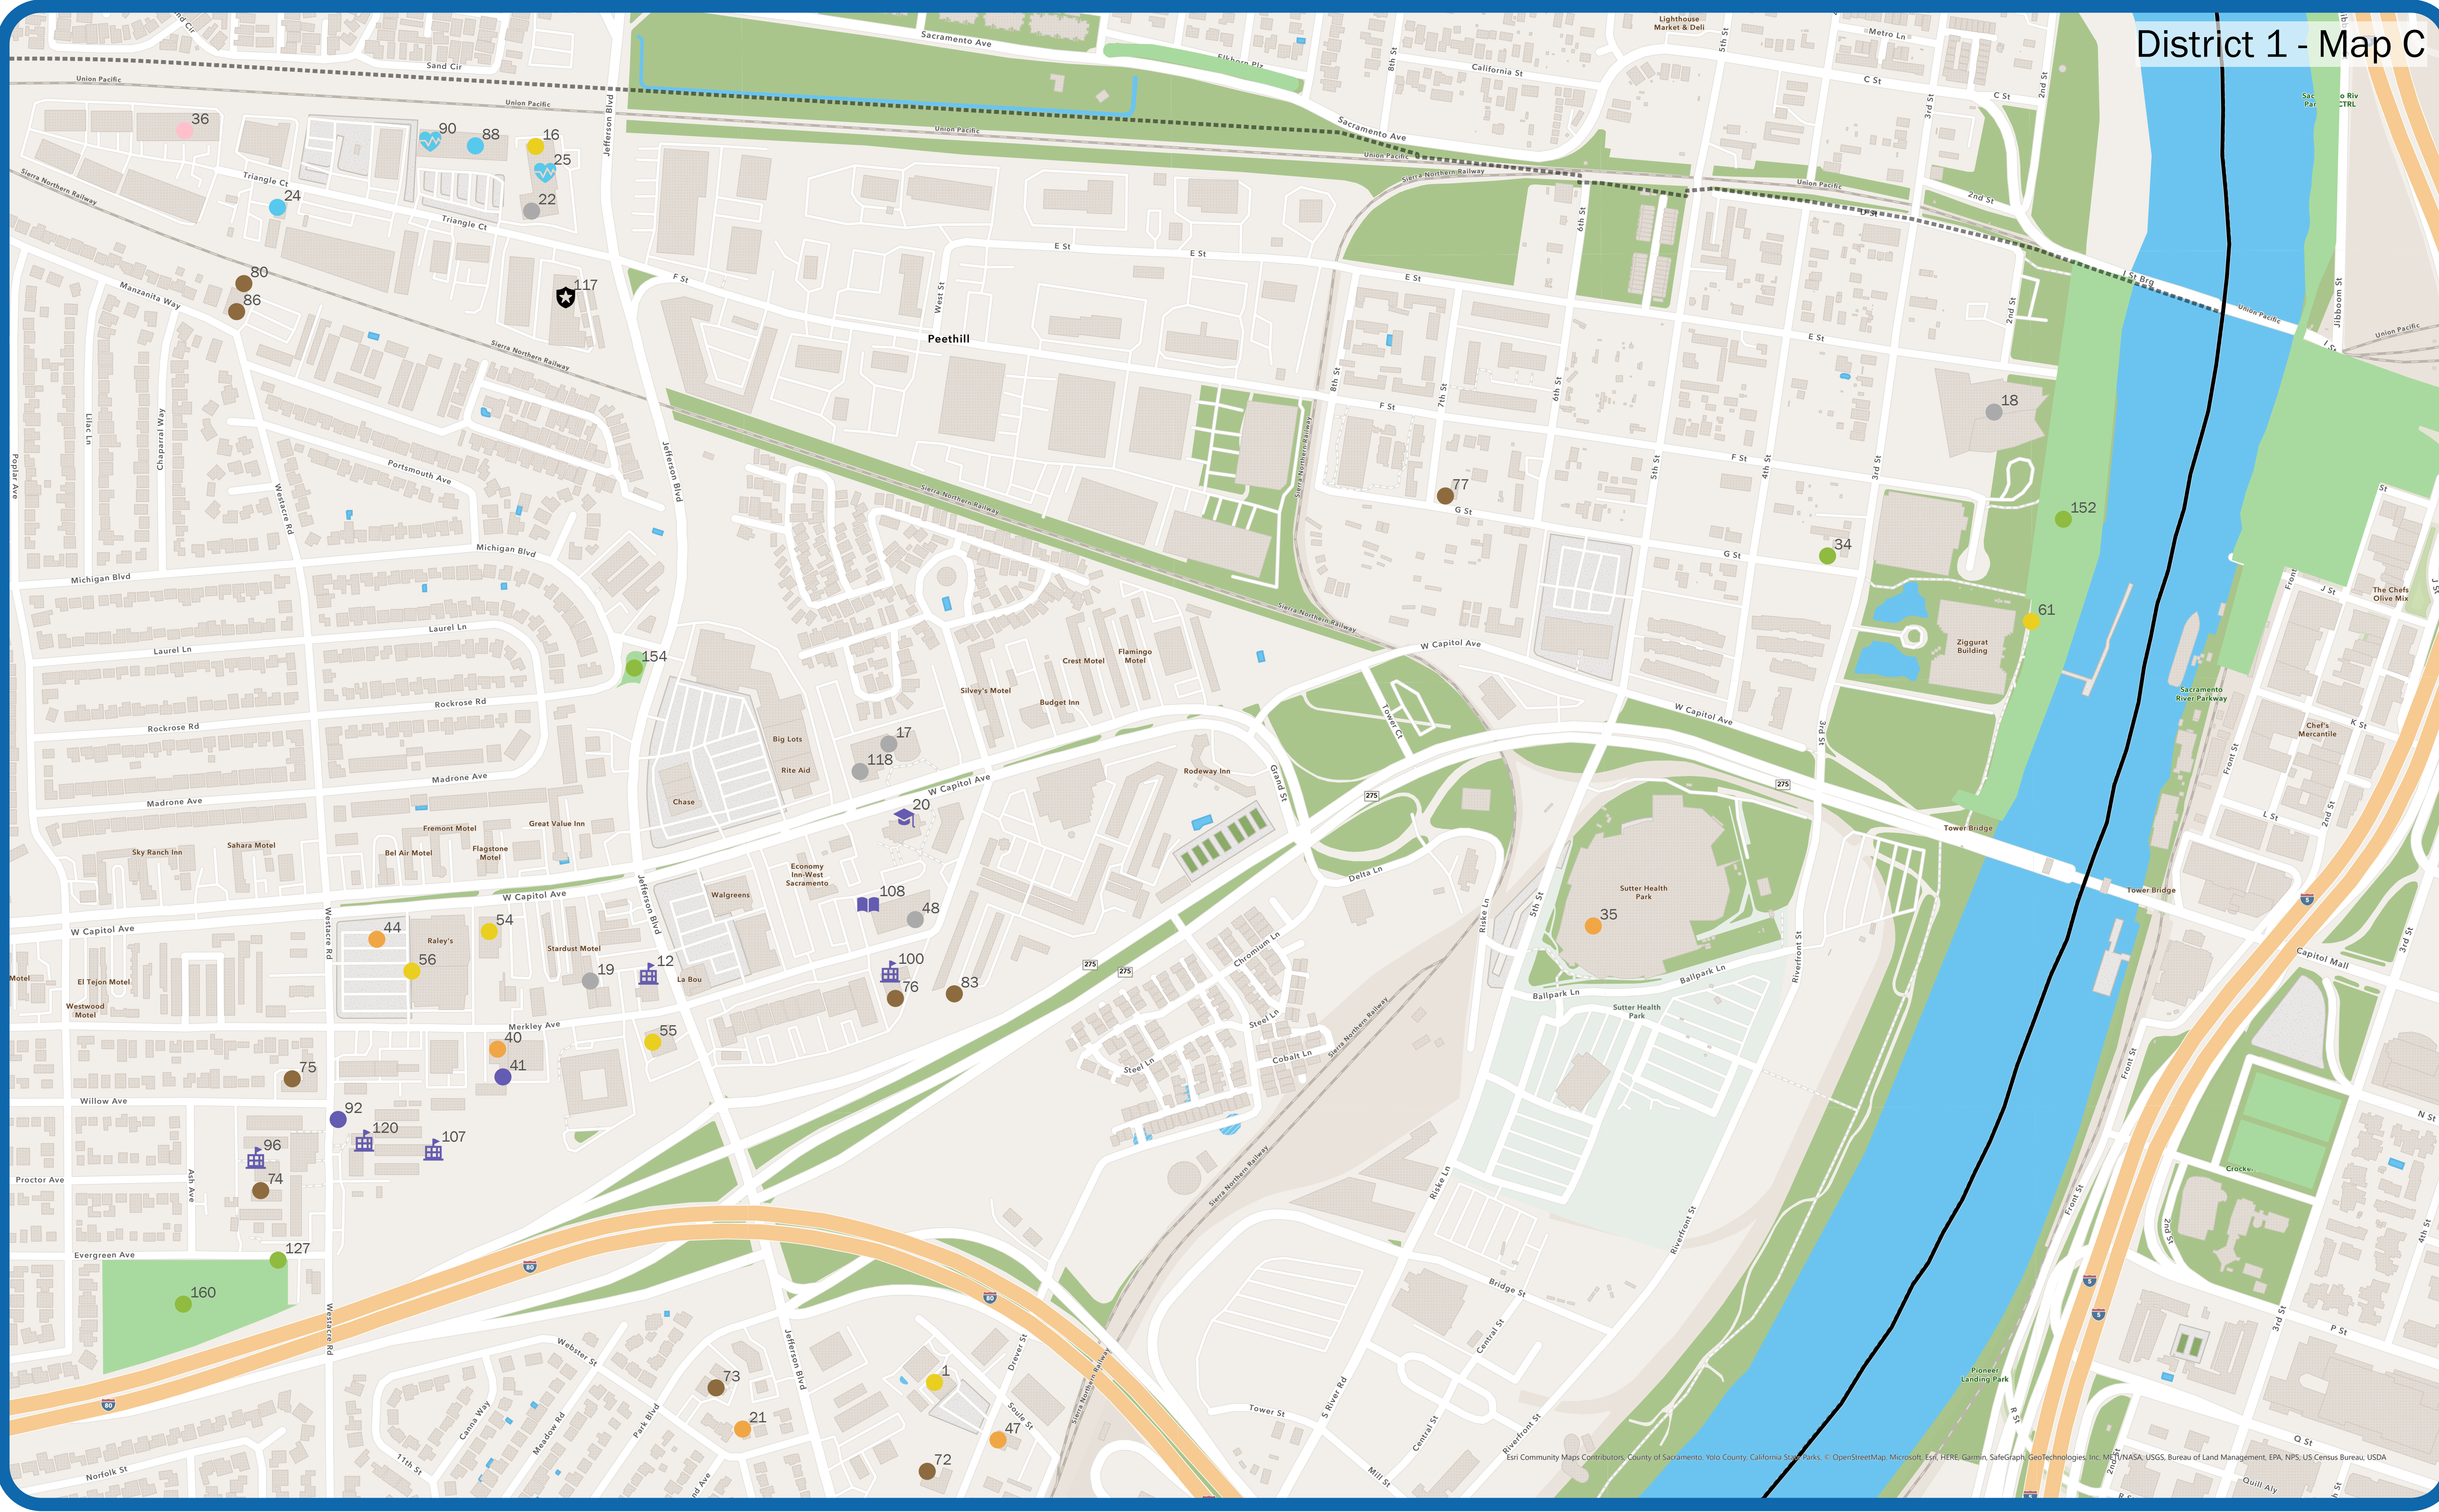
District 1 - Map C

Sacramento Ave
Sand Cir
Union Pacific
Union Pacific
Jefferson Blvd
Elkhorn Plz
Lighthouse Market & Deli
California St
8th St
5th St
Metro Ln
C St
C St
3rd St
2nd St
36
90
88
16
25
22
24
Triangle Ct
Triangle Ct
Sierra Northern Railway
Union Pacific
Sierra Northern Railway
Union Pacific
D St
2nd St
I St Brg
Union Pacific
Union Pacific
Jibboom St
E St
E St
E St
F St
West St
Peethill
80
86
Manzanita Way
117
Sierra Northern Railway
6th St
8th St
7th St
6th St
E St
F St
F St
5th St
4th St
3rd St
18
Lilac Ln
Chaparral Way
Poplar Ave
Portsmouth Ave
Westacre Rd
Jefferson Blvd
Sierra Northern Railway
77
G St
G St
34
152
Michigan Blvd
Michigan Blvd
Laurel Ln
Laurel Ln
154
Sierra Northern Railway
W Capitol Ave
61
Ziggurat Building
J St
The Chefs Olive Mix
Front
Crest Motel
Flamingo Motel
Silvey's Motel
Budget Inn
Rockrose Rd
Rockrose Rd
Big Lots
17
118
Rite Aid
Tower Ct
W Capitol Ave
Sacramento River Parkway
Chef's Mercantile
K St
Madrone Ave
Madrone Ave
Chase
W Capitol Ave
20
Rodeway Inn
Grand St
275
275
Tower Bridge
L St
Front St
2nd St
Fremont Motel
Great Value Inn
Sky Ranch Inn
Sahara Motel
Bel Air Motel
Flagstone Motel
Economy Inn-West Sacramento
Delta Ln
Tower Bridge
W Capitol Ave
Walgreens
108
48
5th St
Sutter Health Park
35
Riske Ln
W Capitol Ave
Westacre Rd
44
54
Raley's
56
Stardust Motel
19
12
La Bou
100
76
83
275
275
Chromium Ln
Ballpark Ln
Ballpark Ln
Sutter Health Park
Riverfront St
Capitol Mall
3rd St
Motel
El Tejon Motel
Westwood Motel
Merkley Ave
55
40
41
75
Steel Ln
Steel Ln
Cobalt Ln
Sierra Northern Railway
Front St
Willow Ave
92
120
107
96
74
Proctor Ave
Ash Ave
Sierra Northern Railway
Riske Ln
N St
Crocker
Evergreen Ave
127
160
80
80
Riverfront St
Front St
2nd St
4th St
Bridge St
Central St
3rd St
P St
Westacre Rd
Webster St
73
1
Drever St
Sierra Northern Railway
Jefferson Blvd
80
Camus Way
Meadow Rd
Park Blvd
21
47
South St
72
Tower St
S River Rd
Central St
Riverfront St
Pioneer Landing Park
R St
Q St
Quill Aly
Norfolk St
11th St
Mill St
Esri Community Maps Contributors, County of Sacramento, Yolo County, California State Parks, © OpenStreetMap, Microsoft, Esri, HERE, Garmin, SafeGraph, GeoTechnologies, Inc, METI/NASA, USGS, Bureau of Land Management, EPA, NPS, US Census Bureau, USDA